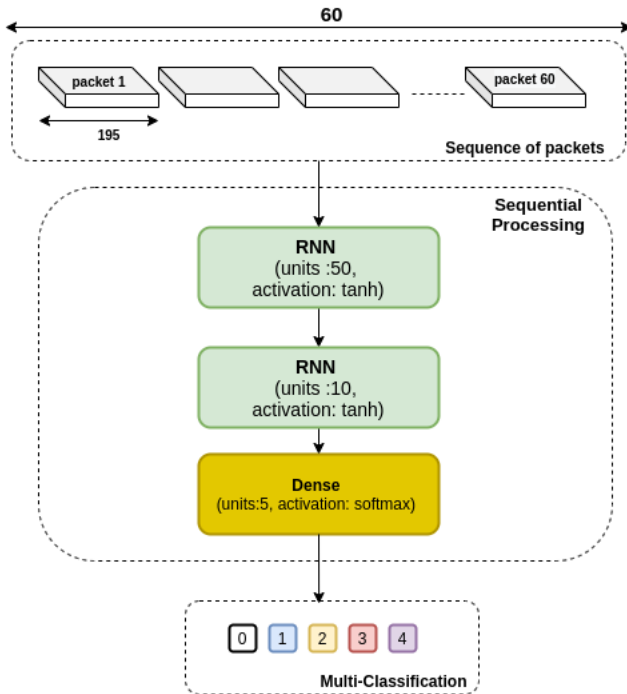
60

packet 1

packet 60

195

Sequence of packets

Sequential Processing

RNN
(units :50, activation: tanh)

RNN
(units :10, activation: tanh)

Dense
(units:5, activation: softmax)

0 1 2 3 4

Multi-Classification